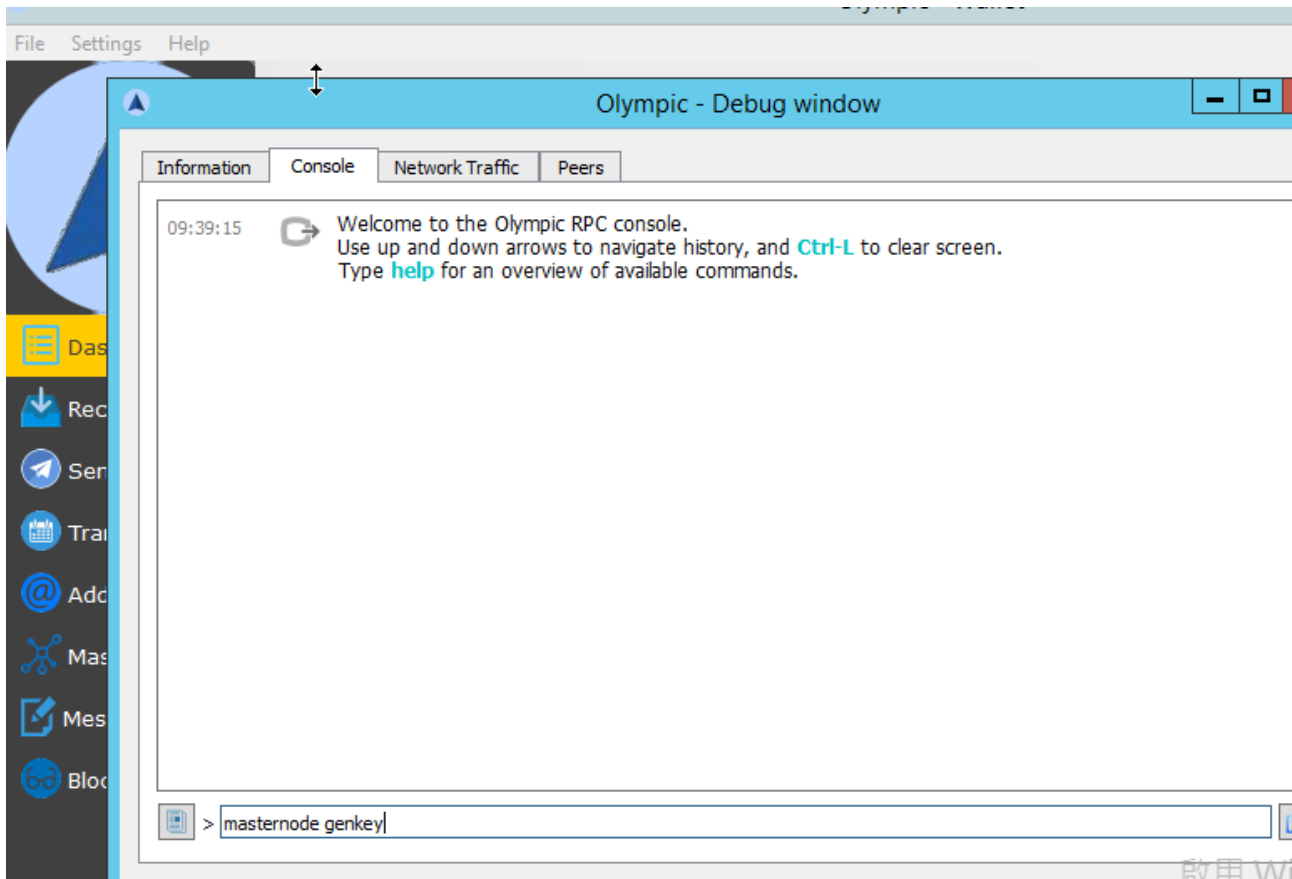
Olympic - Wallet
File Settings Help

Olympic - Debug window

Information
Console
Network Traffic
Peers

09:39:15
Welcome to the Olympic RPC console.
Use up and down arrows to navigate history, and Ctrl-L to clear screen.
Type help for an overview of available commands.

Das
Rec
Ser
Trai
Add
Mas
Mes
Bloc

> masternode genkey

啟用 Wi